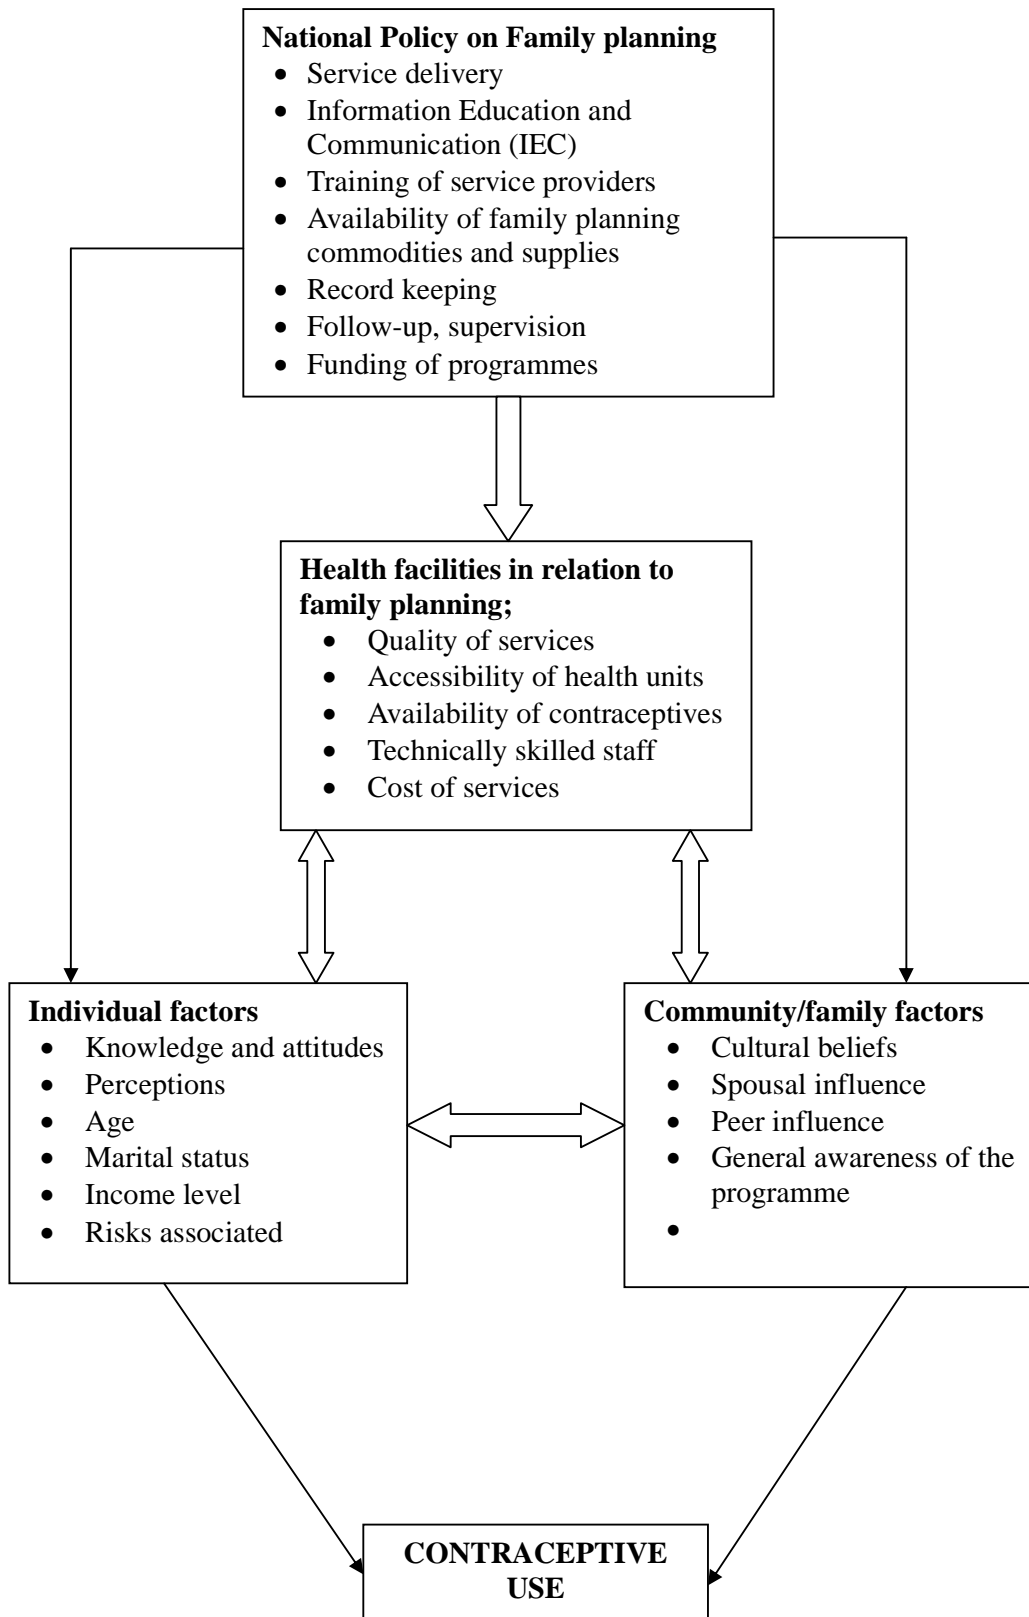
**National Policy on Family planning**
- Service delivery
- Information Education and Communication (IEC)
- Training of service providers
- Availability of family planning commodities and supplies
- Record keeping
- Follow-up, supervision
- Funding of programmes

**Health facilities in relation to family planning;**
- Quality of services
- Accessibility of health units
- Availability of contraceptives
- Technically skilled staff
- Cost of services

**Individual factors**
- Knowledge and attitudes
- Perceptions
- Age
- Marital status
- Income level
- Risks associated

**Community/family factors**
- Cultural beliefs
- Spousal influence
- Peer influence
- General awareness of the programme
-

**CONTRACEPTIVE USE**